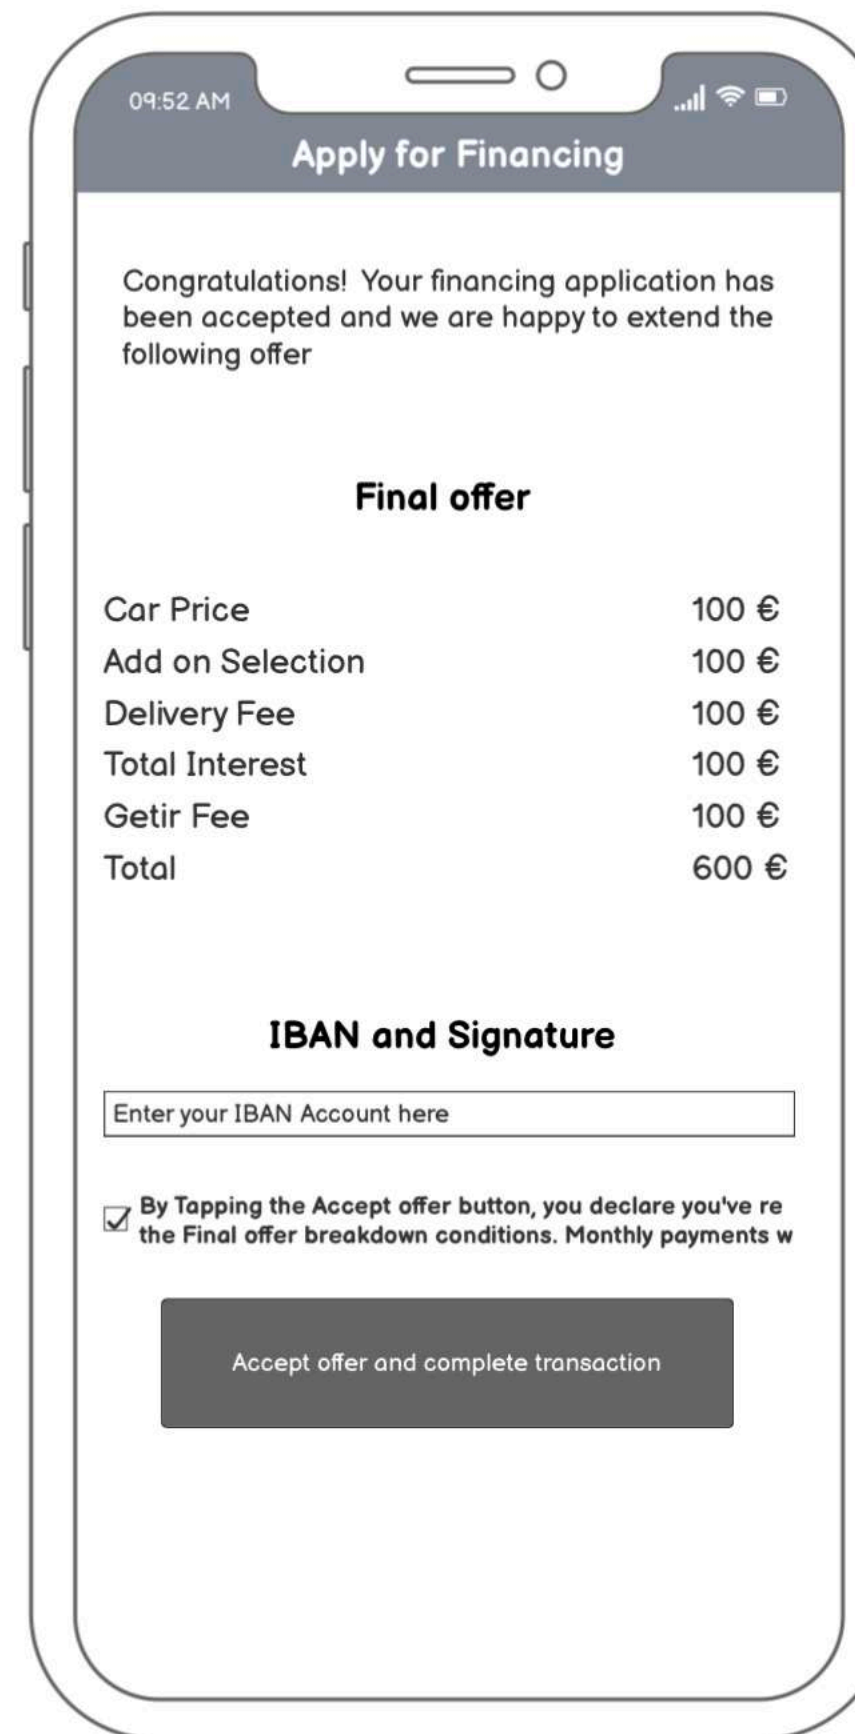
09:52 AM

Apply for Financing

Congratulations! Your financing application has been accepted and we are happy to extend the following offer

Final offer

| | |
|---|---|
| Car Price | 100 € |
| Add on Selection | 100 € |
| Delivery Fee | 100 € |
| Total Interest | 100 € |
| Getir Fee | 100 € |
| Total | 600 € |

IBAN and Signature

Enter your IBAN Account here

By Tapping the Accept offer button, you declare you've re the Final offer breakdown conditions. Monthly payments w

Accept offer and complete transaction